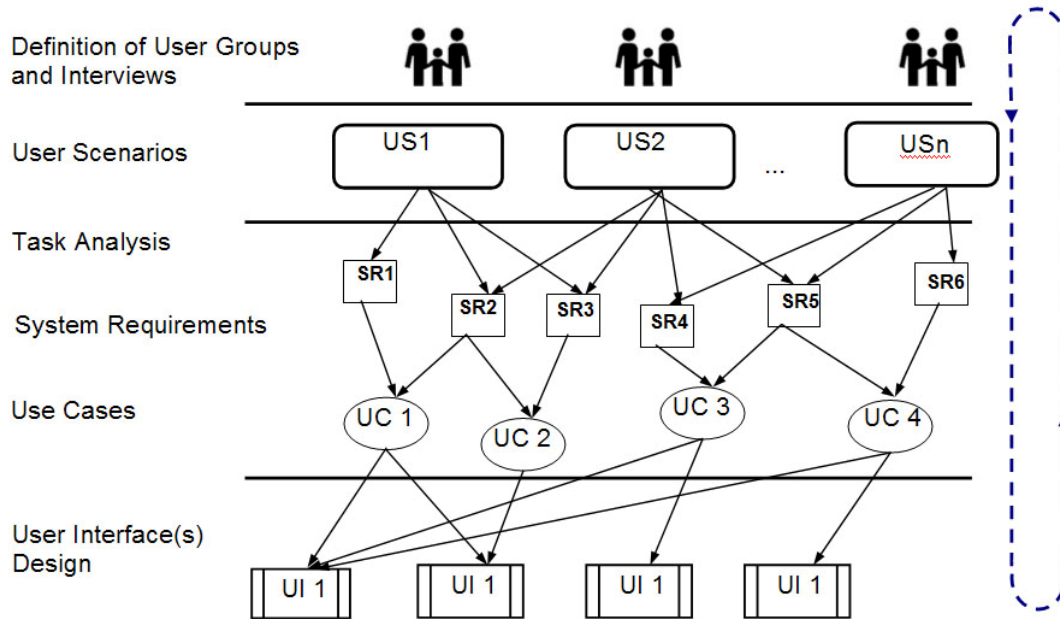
Definition of User Groups and Interviews

User Scenarios

US1

US2

...

USn

Task Analysis

SR1

SR2

SR3

SR4

SR5

SR6

System Requirements

Use Cases

UC 1

UC 2

UC 3

UC 4

User Interface(s) Design

UI 1

UI 1

UI 1

UI 1